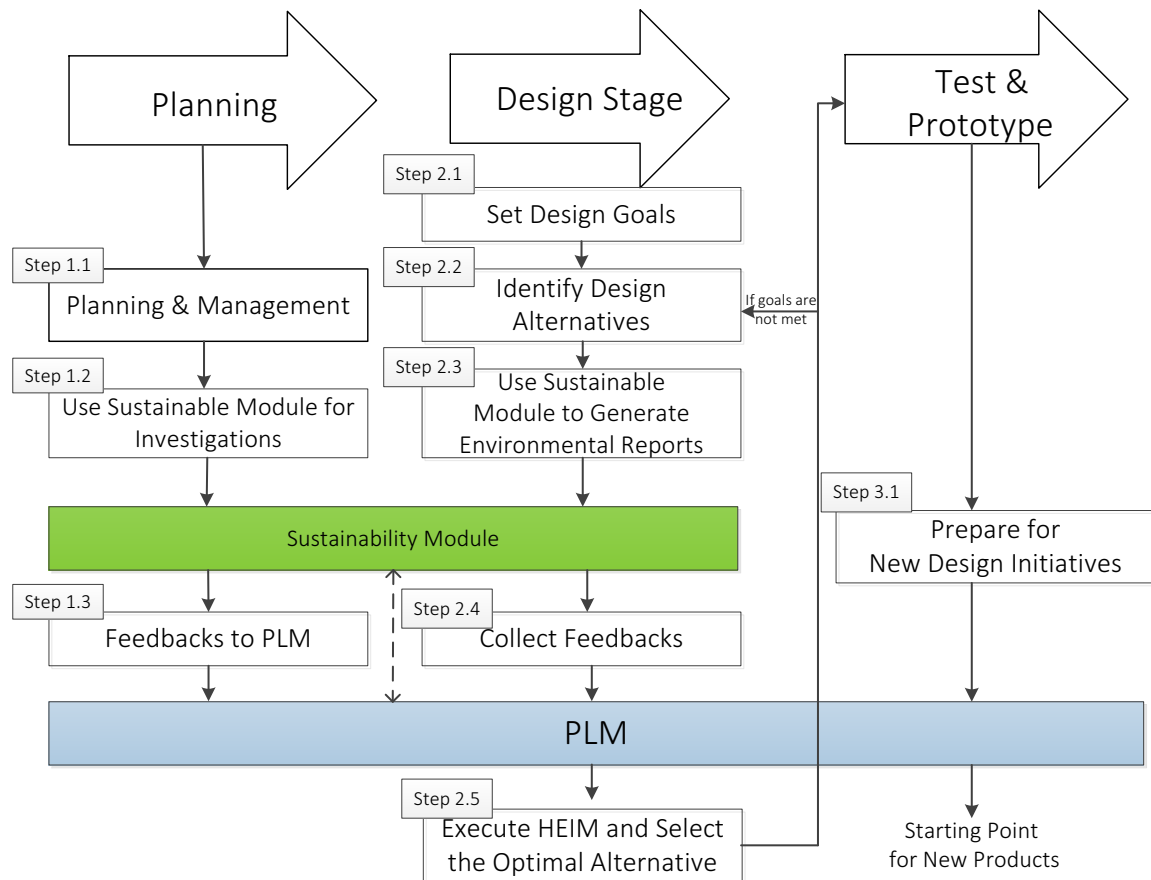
Planning

Design Stage

Test & Prototype

Step 2.1
Set Design Goals

Step 1.1
Planning & Management

Step 2.2
Identify Design Alternatives

If goals are not met

Step 1.2
Use Sustainable Module for Investigations

Step 2.3
Use Sustainable Module to Generate Environmental Reports

Step 3.1
Prepare for New Design Initiatives

Sustainability Module

Step 1.3
Feedbacks to PLM

Step 2.4
Collect Feedbacks

PLM

Step 2.5
Execute HEIM and Select the Optimal Alternative

Starting Point for New Products